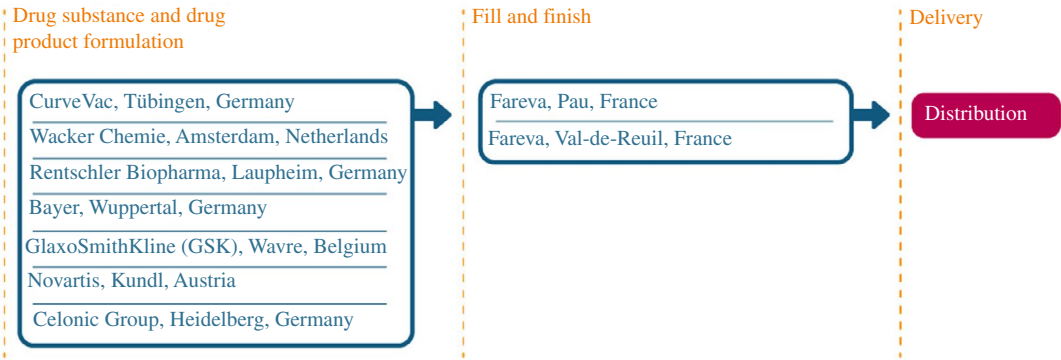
Drug substance and drug product formulation

CurveVac, Tübingen, Germany
Wacker Chemie, Amsterdam, Netherlands
Rentschler Biopharma, Laupheim, Germany
Bayer, Wuppertal, Germany
GlaxoSmithKline (GSK), Wavre, Belgium
Novartis, Kundl, Austria
Celonic Group, Heidelberg, Germany

Fill and finish

Fareva, Pau, France
Fareva, Val-de-Reuil, France

Delivery

Distribution